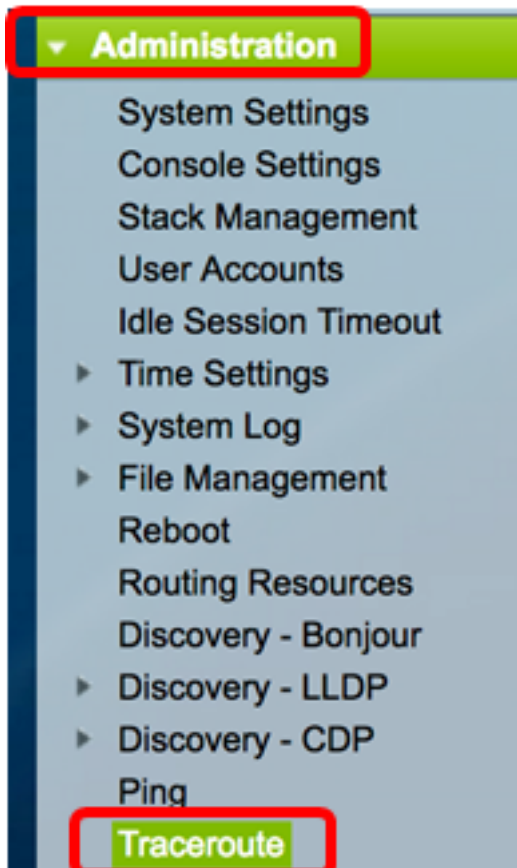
Administration
System Settings
Console Settings
Stack Management
User Accounts
Idle Session Timeout
Time Settings
System Log
File Management
Reboot
Routing Resources
Discovery - Bonjour
Discovery - LLDP
Discovery - CDP
Ping
Traceroute